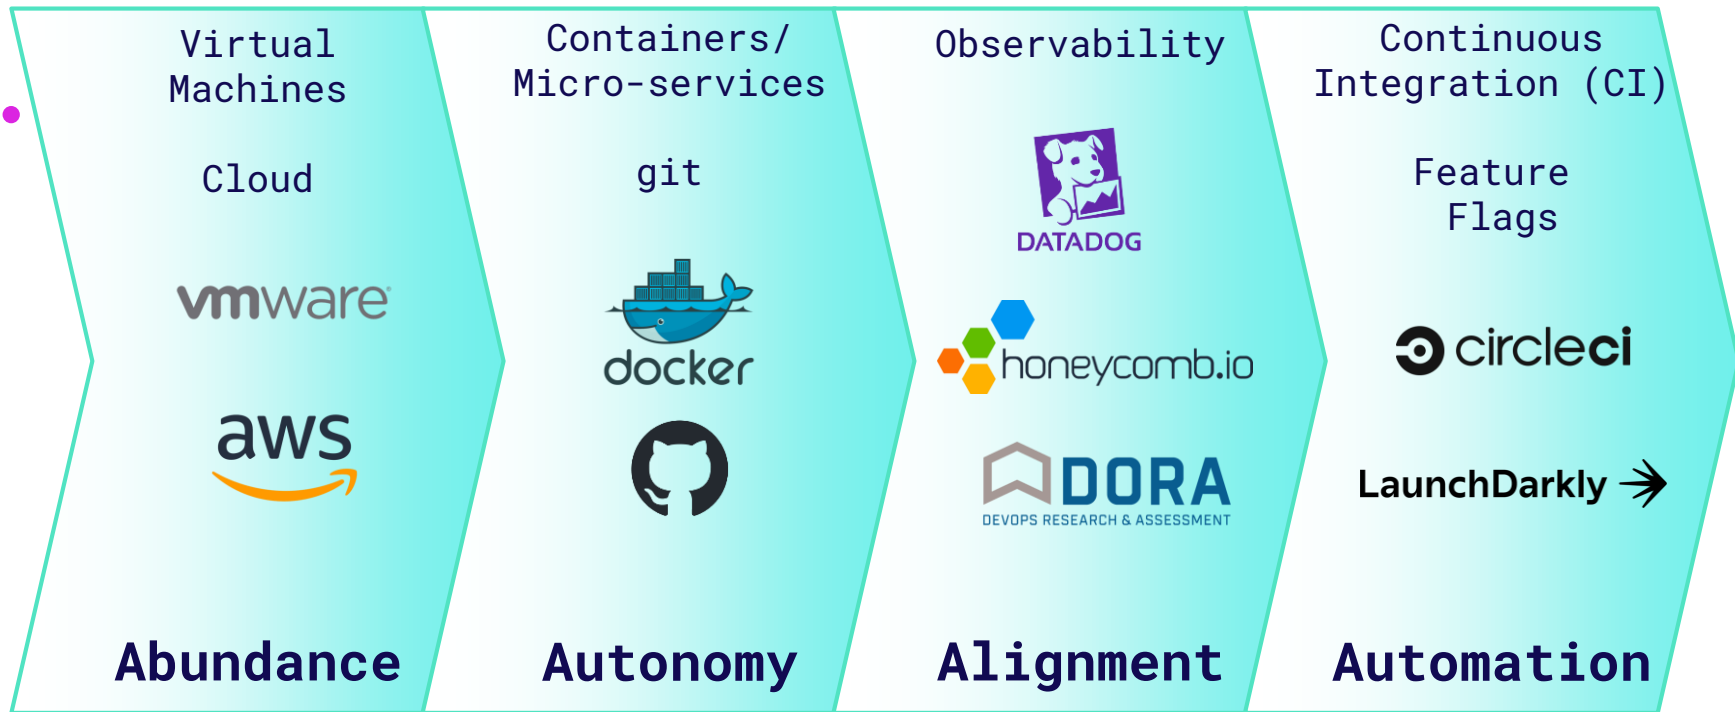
Virtual Machines

Cloud

vmware

aws

Abundance

Containers/ Micro-services

git

docker

Autonomy

Observability

DATADOG

honeycomb.io

DORA
DEVOPS RESEARCH & ASSESSMENT

Alignment

Continuous Integration (CI)

Feature Flags

circleci

LaunchDarkly

Automation